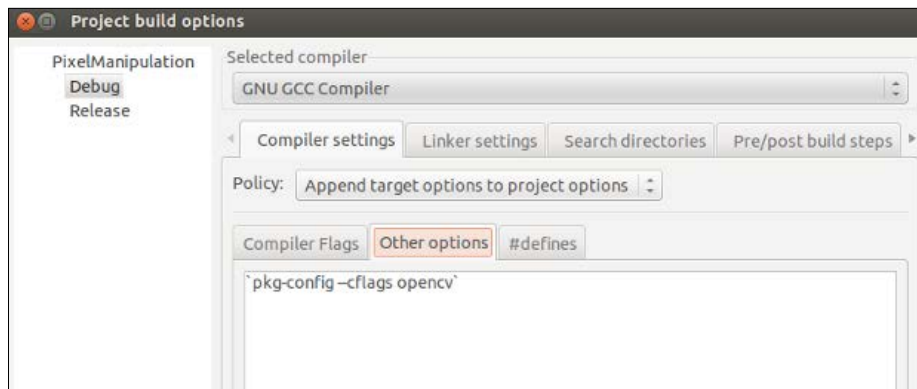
Project build options

PixelManipulation
Debug
Release

Selected compiler
GNU GCC Compiler

Compiler settings | Linker settings | Search directories | Pre/post build steps

Policy: Append target options to project options

Compiler Flags | Other options | #defines

`pkg-config –cflags opencv`